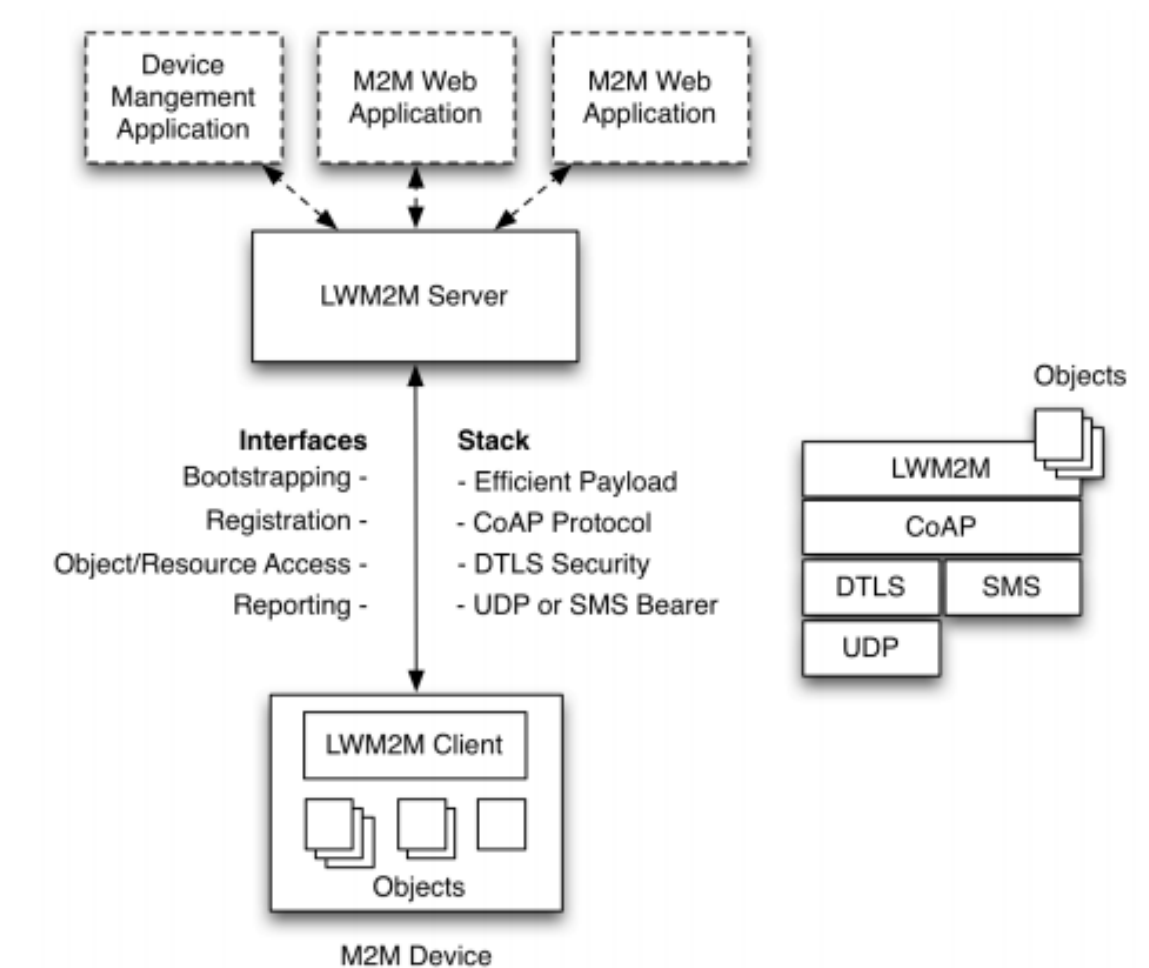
Device Mangement Application

M2M Web Application

M2M Web Application

LWM2M Server

Interfaces
Bootstrapping -
Registration -
Object/Resource Access -
Reporting -

Stack
- Efficient Payload
- CoAP Protocol
- DTLS Security
- UDP or SMS Bearer

LWM2M Client

Objects

M2M Device

Objects

LWM2M

CoAP

DTLS

SMS

UDP